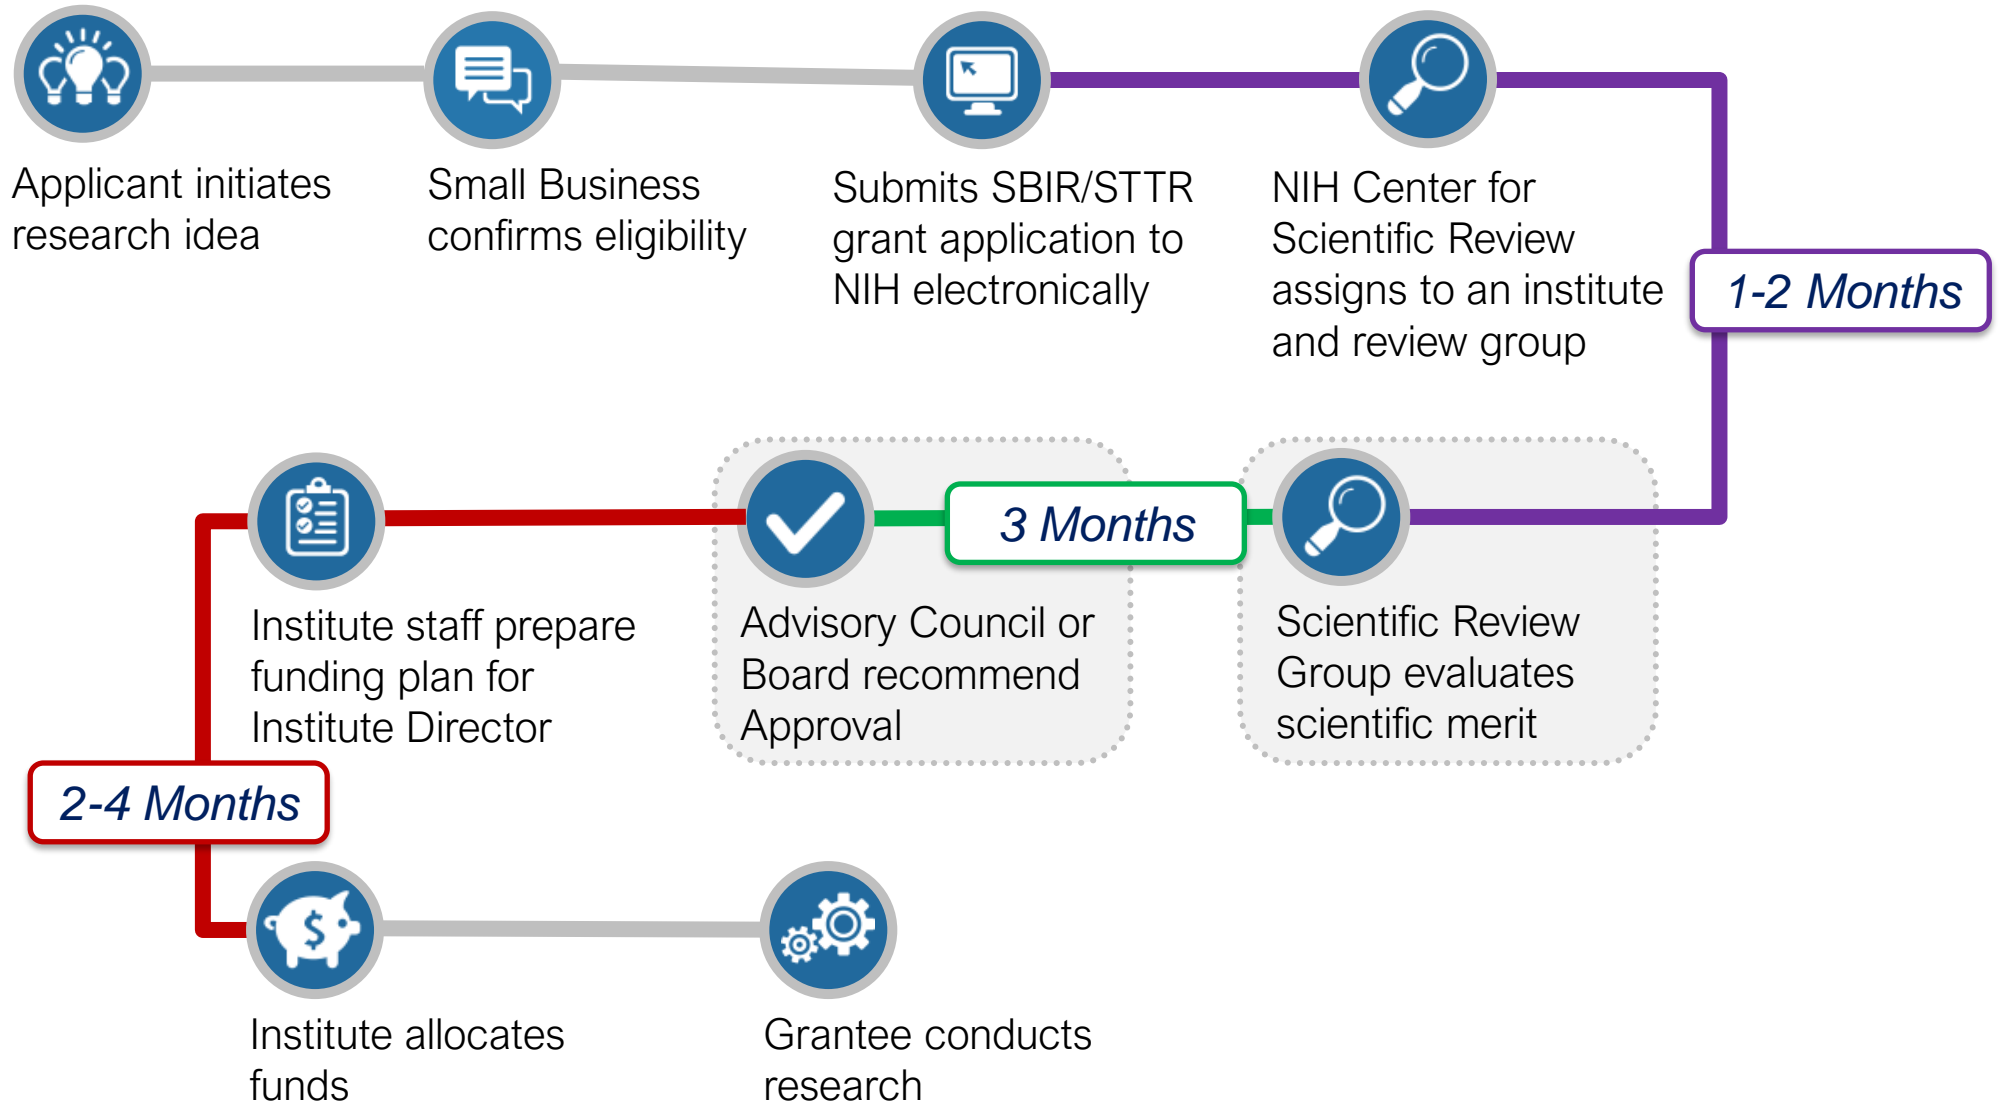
Applicant initiates research idea

Small Business confirms eligibility

Submits SBIR/STTR grant application to NIH electronically

NIH Center for Scientific Review assigns to an institute and review group

1-2 Months

Scientific Review Group evaluates scientific merit

3 Months

Advisory Council or Board recommend Approval

Institute staff prepare funding plan for Institute Director

2-4 Months

Institute allocates funds

Grantee conducts research